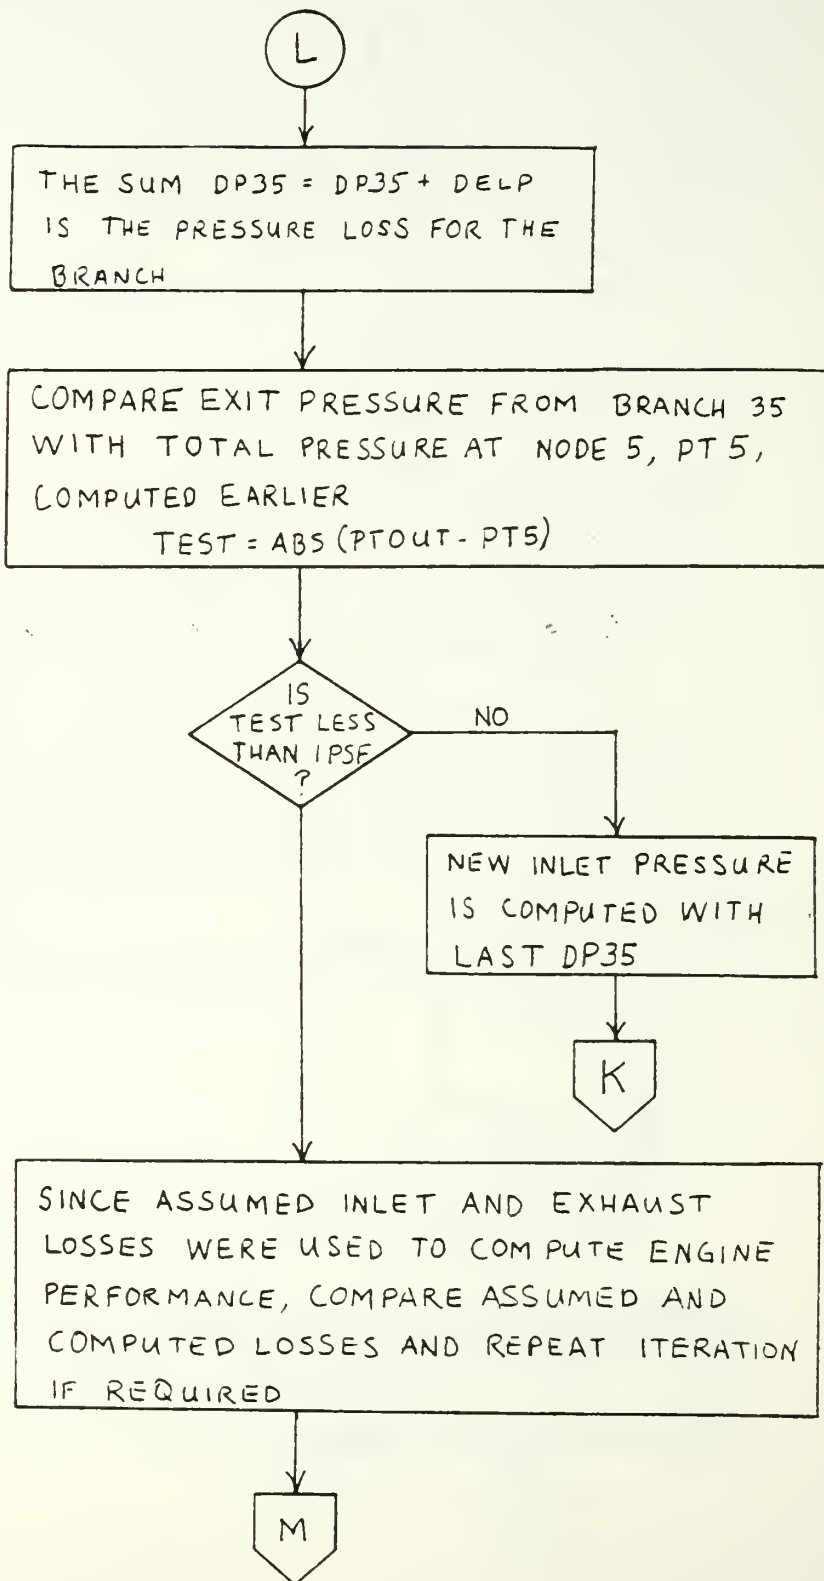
L

THE SUM DP35 = DP35 + DELP IS THE PRESSURE LOSS FOR THE BRANCH

COMPARE EXIT PRESSURE FROM BRANCH 35 WITH TOTAL PRESSURE AT NODE 5, PT5, COMPUTED EARLIER
TEST = ABS (PTOUT - PT5)

IS TEST LESS THAN 1PSF ?

NO

NEW INLET PRESSURE IS COMPUTED WITH LAST DP35

K

SINCE ASSUMED INLET AND EXHAUST LOSSES WERE USED TO COMPUTE ENGINE PERFORMANCE, COMPARE ASSUMED AND COMPUTED LOSSES AND REPEAT ITERATION IF REQUIRED

M